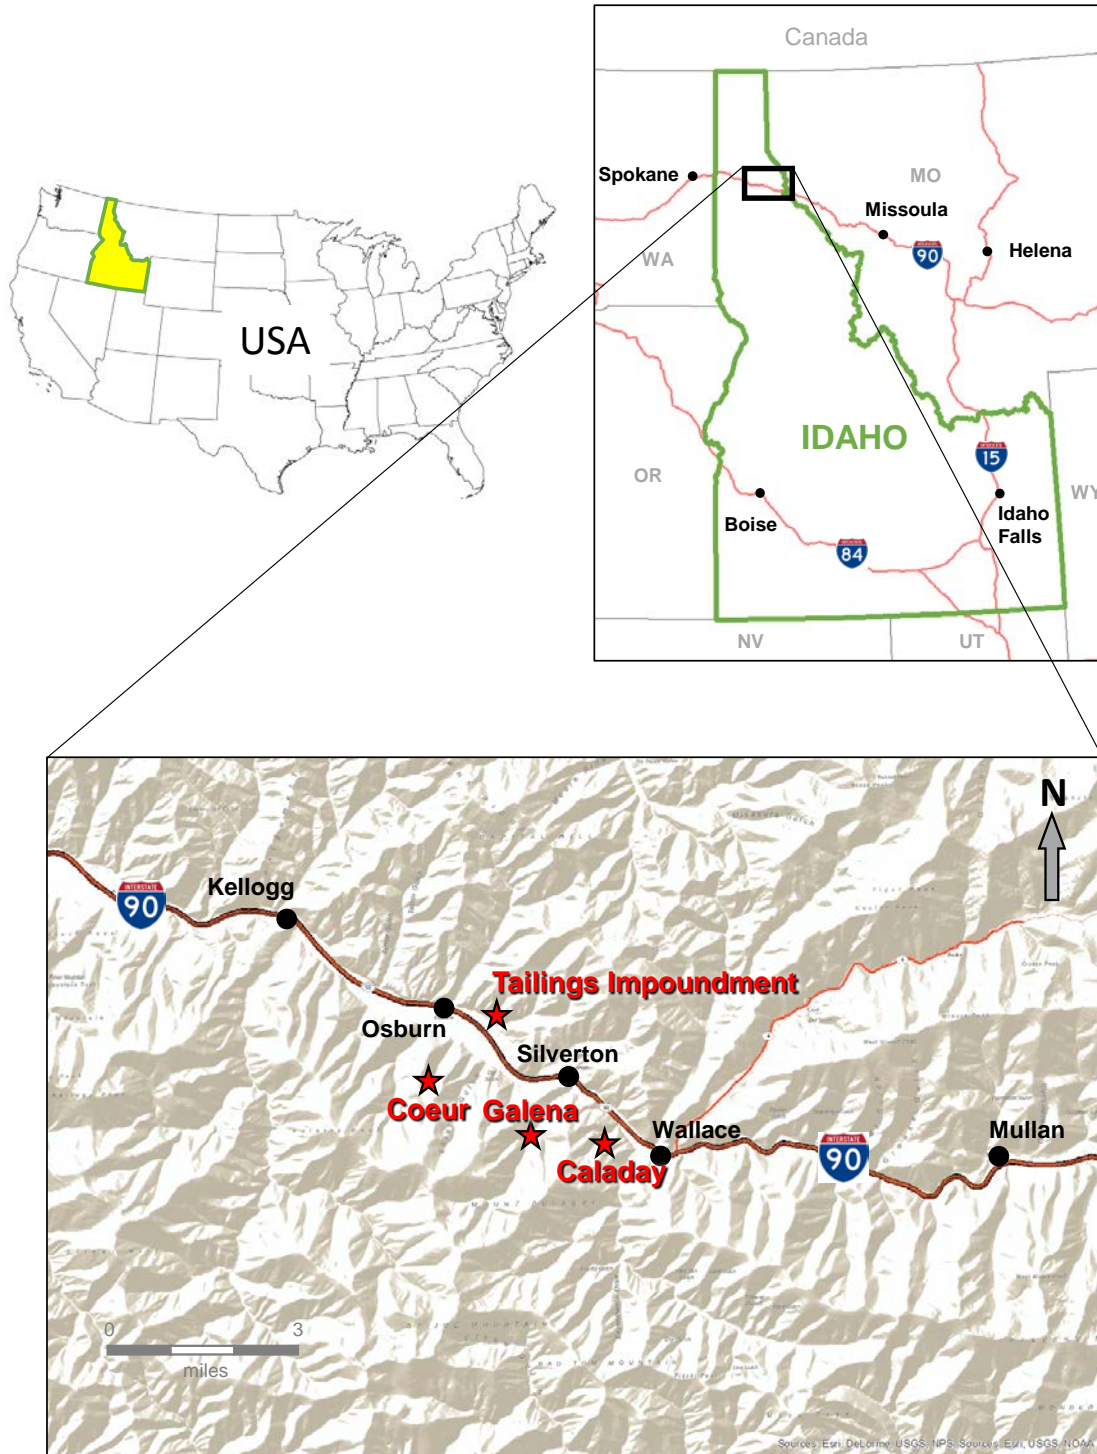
USA

Canada

Spokane

MO

Missoula

90

Helena

WA

IDAHO

15

OR

Boise

Idaho Falls

WY

84

NV

UT

N

90

Kellogg

Tailings Impoundment

Osburn

Silverton

Coeur

Galena

Wallace

Caladay

90

Mullan

0

3

miles

Sources: Esri, DeLorme, USGS, NPS, Sources: Esri, USGS, NOAA